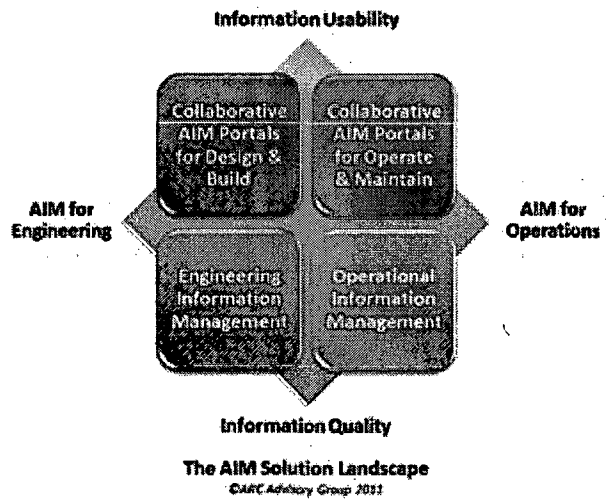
Information Usability

Collaborative AIM Portals for Design & Build

Collaborative AIM Portals for Operate & Maintain

AIM for Engineering

AIM for Operations

Engineering Information Management

Operational Information Management

Information Quality

The AIM Solution Landscape
©ARC Advisory Group 2011